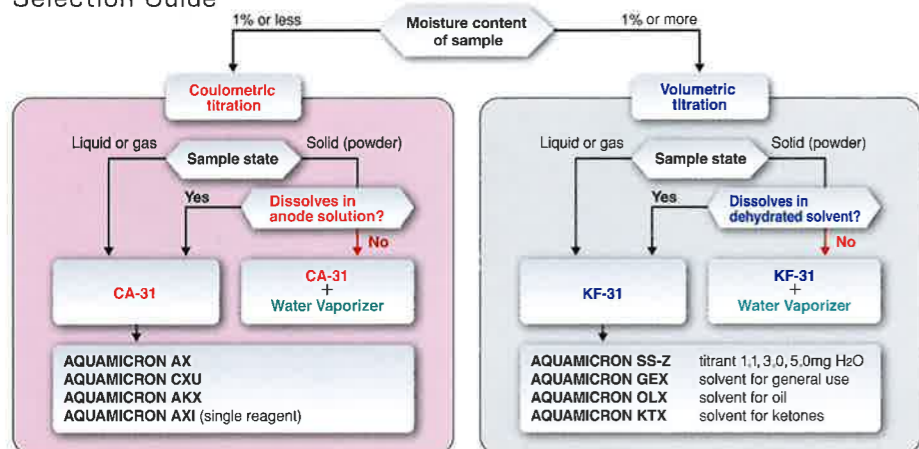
Selection Guide

1% or less

Moisture content of sample

1% or more

Coulometric titration

Liquid or gas

Sample state

Solid (powder)

Yes

Dissolves in anode solution?

No

CA-31

CA-31 + Water Vaporizer

AQUAMICRON AX
AQUAMICRON CXU
AQUAMICRON AKX
AQUAMICRON AXI (single reagent)

Volumetric titration

Liquid or gas

Sample state

Solid (powder)

Yes

Dissolves in dehydrated solvent?

No

KF-31

KF-31 + Water Vaporizer

AQUAMICRON SS-Z titrant 1,1, 3,0, 5.0mg $H_2O$
AQUAMICRON GEX solvent for general use
AQUAMICRON OLX solvent for oil
AQUAMICRON KTX solvent for ketones